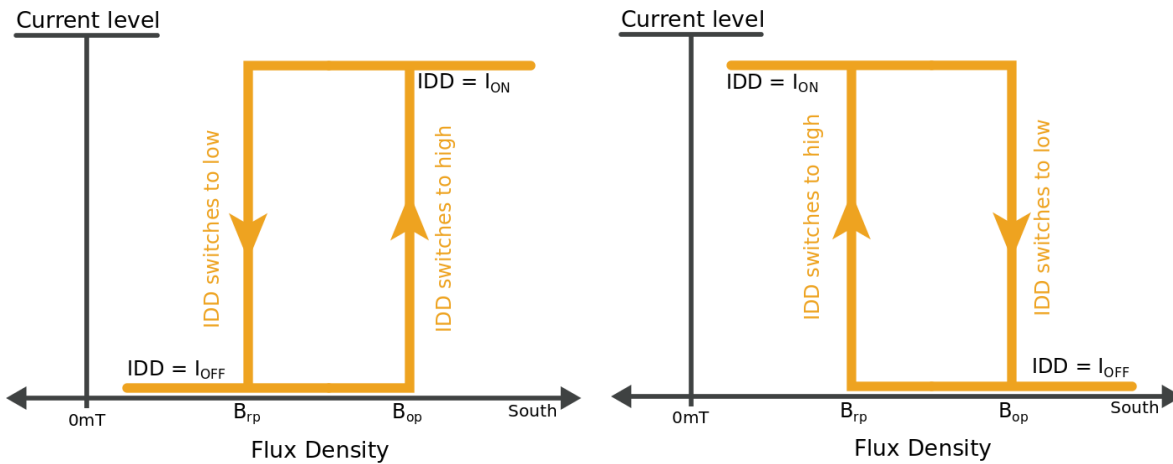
Current level

IDD = $I_{ON}$

IDD switches to low

IDD switches to high

IDD = $I_{OFF}$

0mT

$B_{rp}$

$B_{op}$

South

Flux Density

Current level

IDD = $I_{ON}$

IDD switches to high

IDD switches to low

IDD = $I_{OFF}$

0mT

$B_{rp}$

$B_{op}$

South

Flux Density